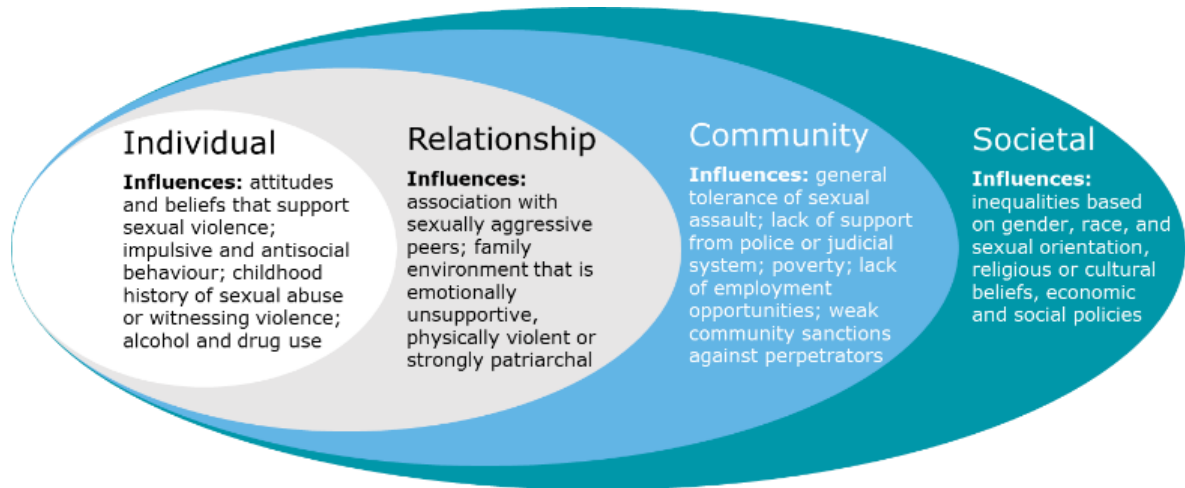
Individual

**Influences:** attitudes and beliefs that support sexual violence; impulsive and antisocial behaviour; childhood history of sexual abuse or witnessing violence; alcohol and drug use

Relationship

**Influences:** association with sexually aggressive peers; family environment that is emotionally unsupportive, physically violent or strongly patriarchal

Community

**Influences:** general tolerance of sexual assault; lack of support from police or judicial system; poverty; lack of employment opportunities; weak community sanctions against perpetrators

Societal

**Influences:** inequalities based on gender, race, and sexual orientation, religious or cultural beliefs, economic and social policies